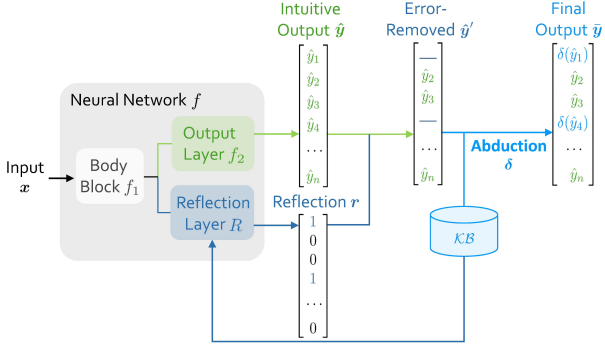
Intuitive Output $\hat{\boldsymbol{y}}$

Error-Removed $\hat{\boldsymbol{y}}'$

Final Output $\bar{\boldsymbol{y}}$

Neural Network $f$

Input $\boldsymbol{x}$

Body Block $f_1$

Output Layer $f_2$

Reflection Layer $R$

Reflection $\boldsymbol{r}$

$\begin{bmatrix} \hat{y}_1 \\ \hat{y}_2 \\ \hat{y}_3 \\ \hat{y}_4 \\ \ldots \\ \hat{y}_n \end{bmatrix}$

$\begin{bmatrix} 1 \\ 0 \\ 0 \\ 1 \\ \ldots \\ 0 \end{bmatrix}$

$\begin{bmatrix} — \\ \hat{y}_2 \\ \hat{y}_3 \\ — \\ \ldots \\ \hat{y}_n \end{bmatrix}$

Abduction $\boldsymbol{\delta}$

$\mathcal{KB}$

$\begin{bmatrix} \delta(\hat{y}_1) \\ \hat{y}_2 \\ \hat{y}_3 \\ \delta(\hat{y}_4) \\ \ldots \\ \hat{y}_n \end{bmatrix}$